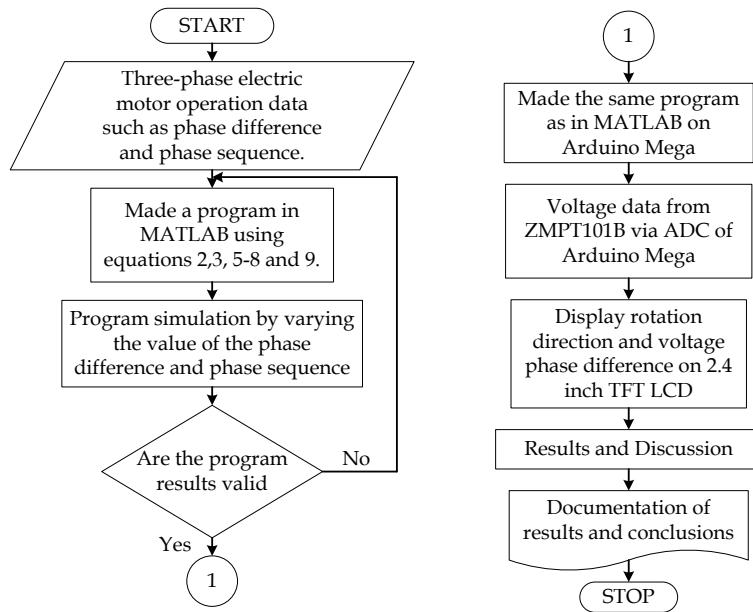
START

Three-phase electric motor operation data such as phase difference and phase sequence.

Made a program in MATLAB using equations 2,3, 5-8 and 9.

Program simulation by varying the value of the phase difference and phase sequence

Are the program results valid

No

Yes

1

1

Made the same program as in MATLAB on Arduino Mega

Voltage data from ZMPT101B via ADC of Arduino Mega

Display rotation direction and voltage phase difference on 2.4 inch TFT LCD

Results and Discussion

Documentation of results and conclusions

STOP